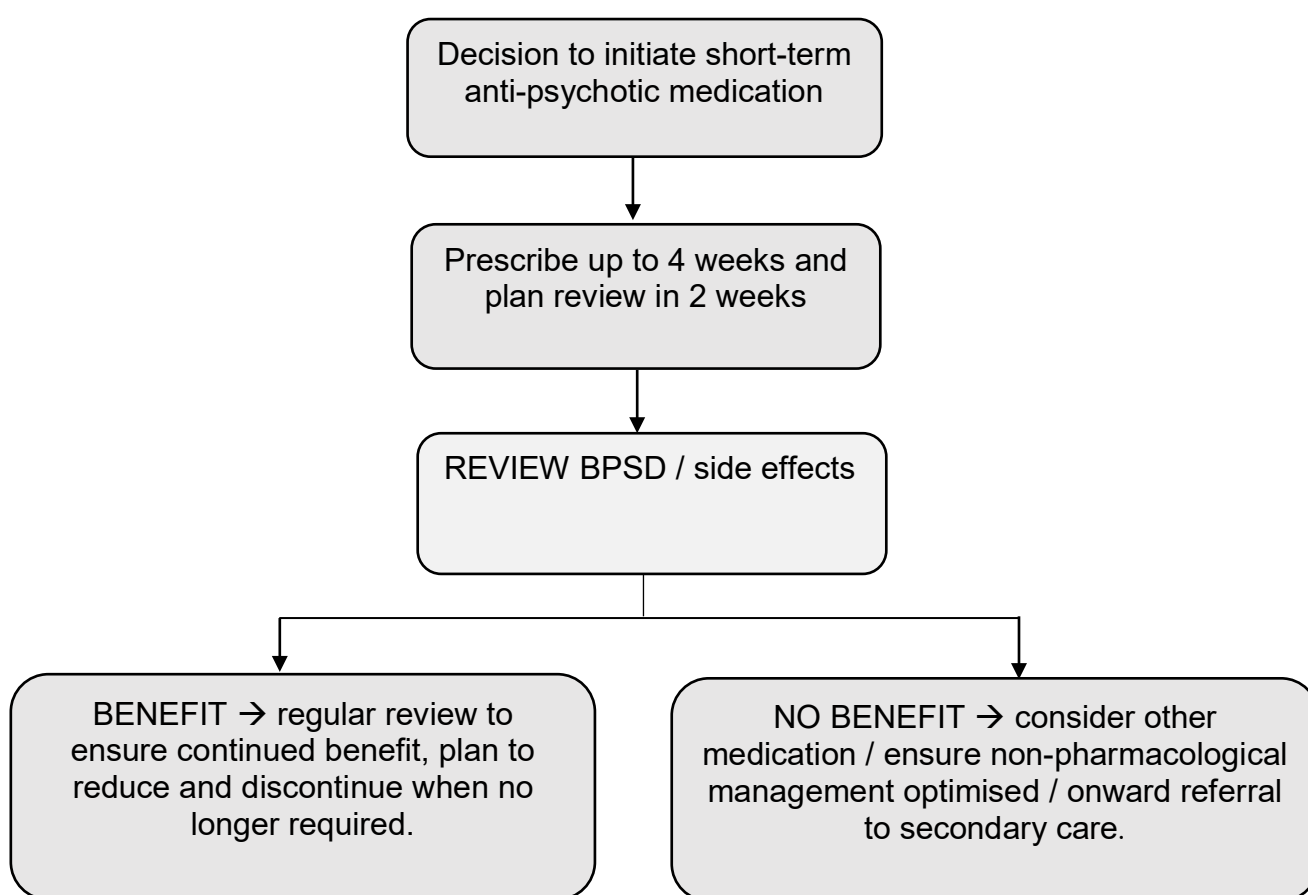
Decision to initiate short-term anti-psychotic medication

Prescribe up to 4 weeks and plan review in 2 weeks

REVIEW BPSD / side effects

BENEFIT → regular review to ensure continued benefit, plan to reduce and discontinue when no longer required.

NO BENEFIT → consider other medication / ensure non-pharmacological management optimised / onward referral to secondary care.